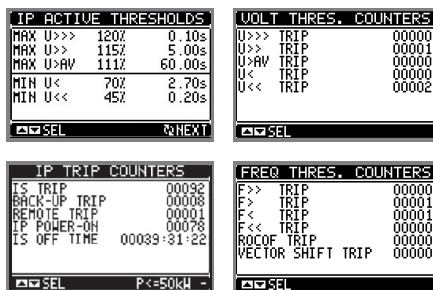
IP ACTIVE THRESHOLDS
MAX U>>> 120% 0.10s
MAX U>> 115% 5.00s
MAX U>AV 111% 60.00s
MIN U< 70% 2.70s
MIN U<< 45% 0.20s
SEL NEXT

VOLT THRES. COUNTERS
U>>> TRIP 00000
U>> TRIP 00001
U>AV TRIP 00000
U< TRIP 00000
U<< TRIP 00002
SEL

IP TRIP COUNTERS
IS TRIP 00092
BACK-UP TRIP 00008
REMOTE TRIP 00001
IP POWER-ON 00078
IS OFF TIME 00039:31:22
SEL P<=50kW -

FREQ THRES. COUNTERS
F>> TRIP 00000
F> TRIP 00001
F< TRIP 00001
F<< TRIP 00000
ROCOF TRIP 00000
VECTOR SHIFT TRIP 00000
SEL